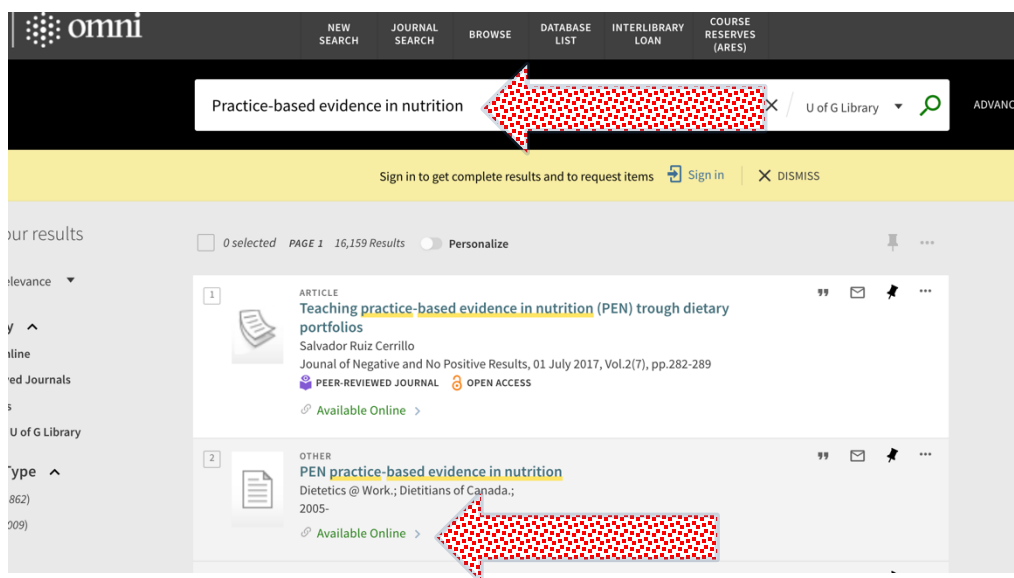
omni

NEW SEARCH
JOURNAL SEARCH
BROWSE
DATABASE LIST
INTERLIBRARY LOAN
COURSE RESERVES (ARES)

Practice-based evidence in nutrition

U of G Library

ADVANC

Sign in to get complete results and to request items Sign in DISMISS

our results

elevance

y

line

ed Journals

s

U of G Library

Type

862)

009)

0 selected PAGE 1 16,159 Results Personalize

1

ARTICLE

Teaching practice-based evidence in nutrition (PEN) trough dietary portfolios

Salvador Ruiz Cerrillo

Journal of Negative and No Positive Results, 01 July 2017, Vol.2(7), pp.282-289

PEER-REVIEWED JOURNAL OPEN ACCESS

Available Online >

2

OTHER

PEN practice-based evidence in nutrition

Dietetics @ Work.; Dietitians of Canada.;

2005-

Available Online >